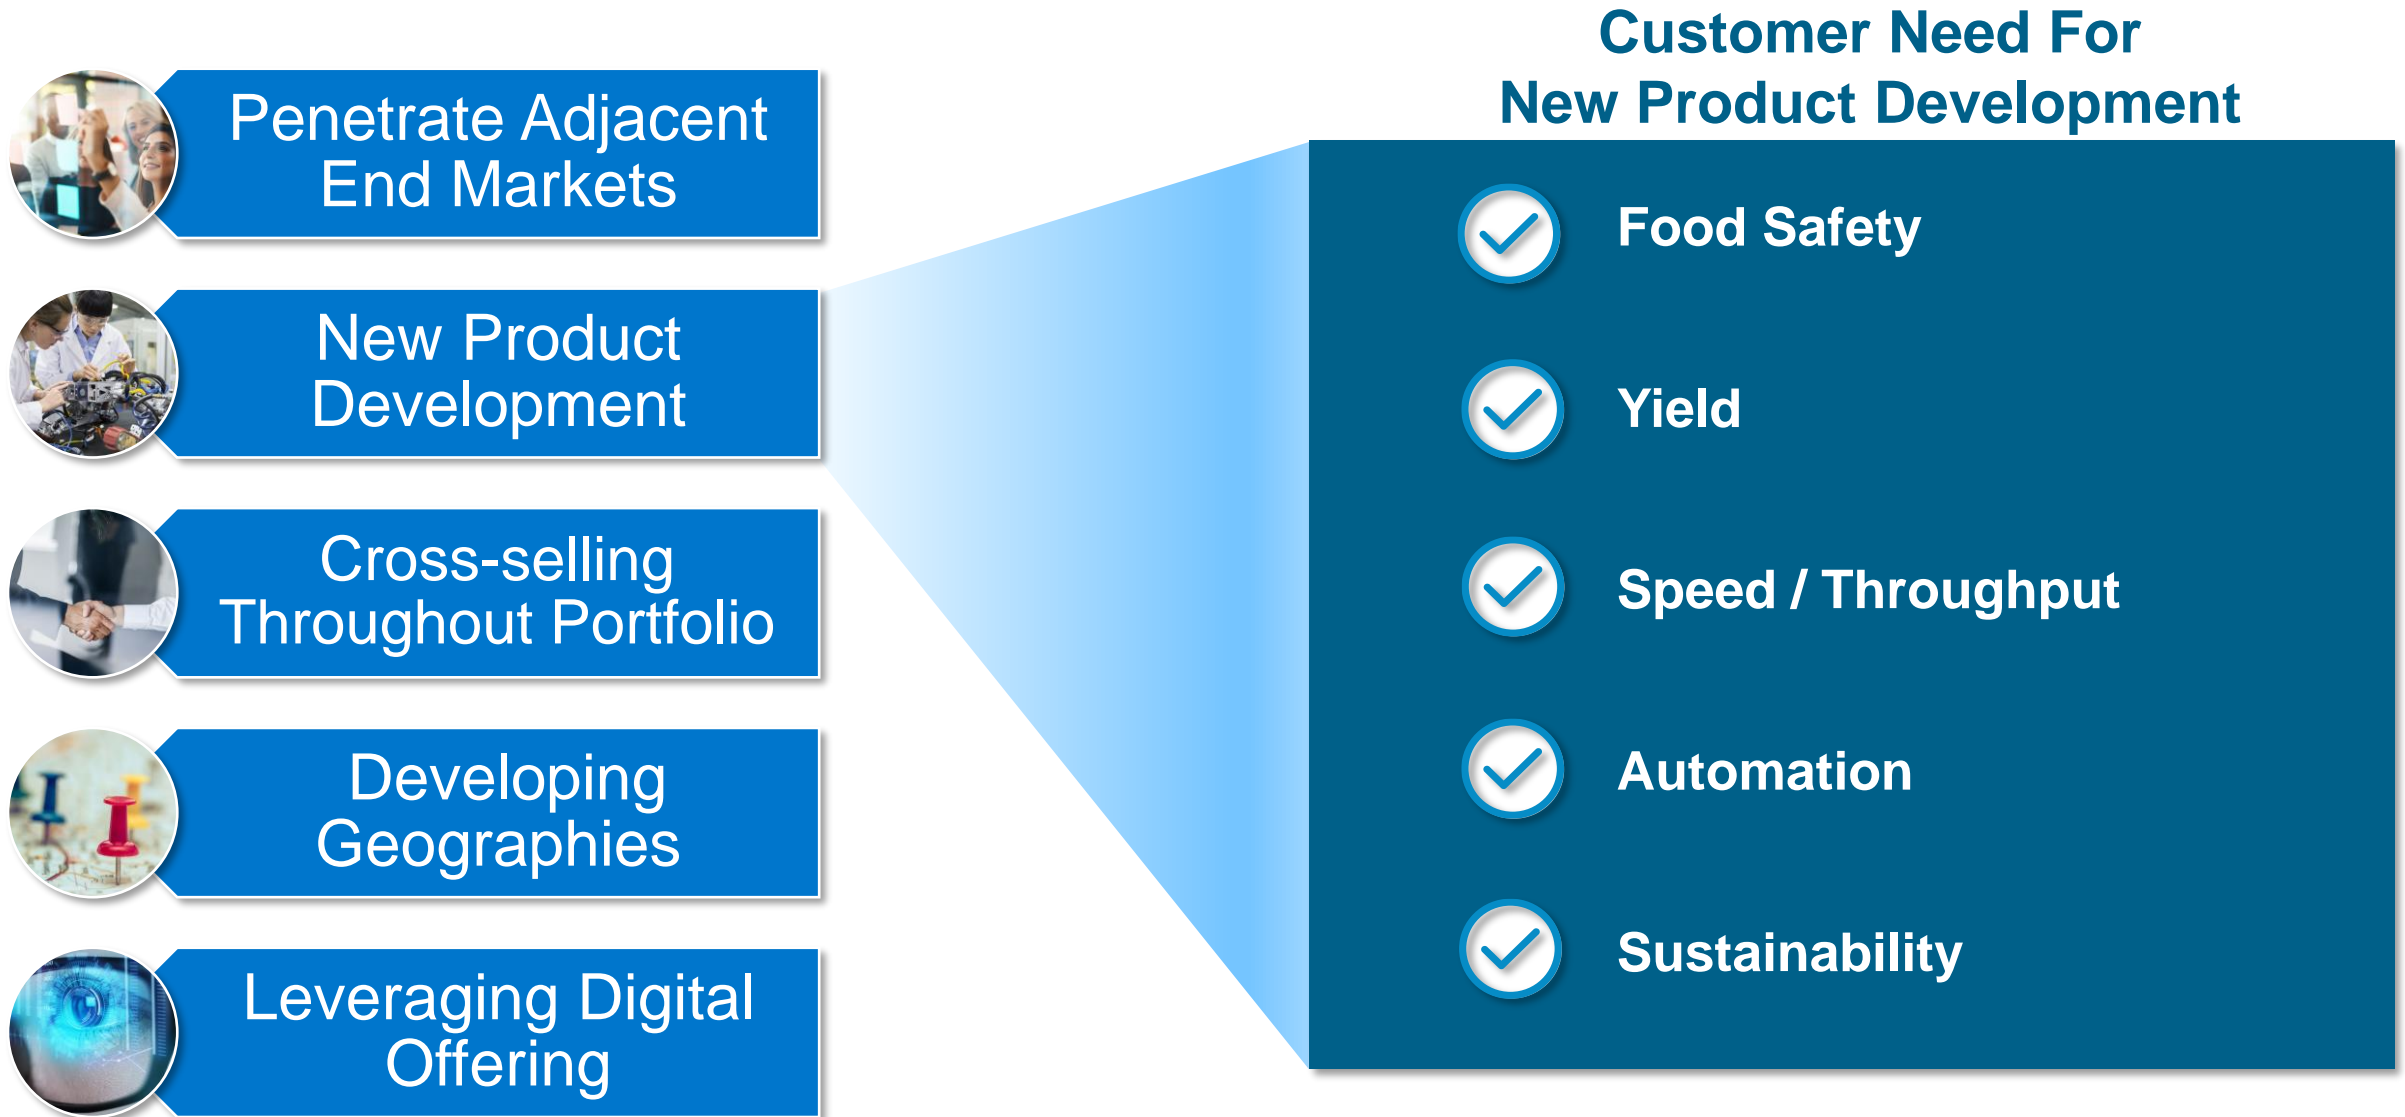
Penetrate Adjacent End Markets

New Product Development

Cross-selling Throughout Portfolio

Developing Geographies

Leveraging Digital Offering

Customer Need For New Product Development

Food Safety

Yield

Speed / Throughput

Automation

Sustainability